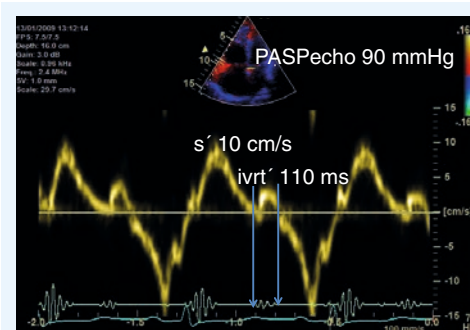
13/01/2009 13:12:14
FPS: 7.5/7.5
Depth: 16.0 cm
Gain: 3.0 dB
Scale: 0.96 kHz
Freq.: 2.4 MHz
SV: 1.0 mm
Scale: 29.7 cm/s

PASPecho 90 mmHg

s´ 10 cm/s
ivrt´ 110 ms

15
10
5
[cm/s]
-5
-10
-15

-2.0
-1.5
-1.0
-0.5
0.0
100 mm/s